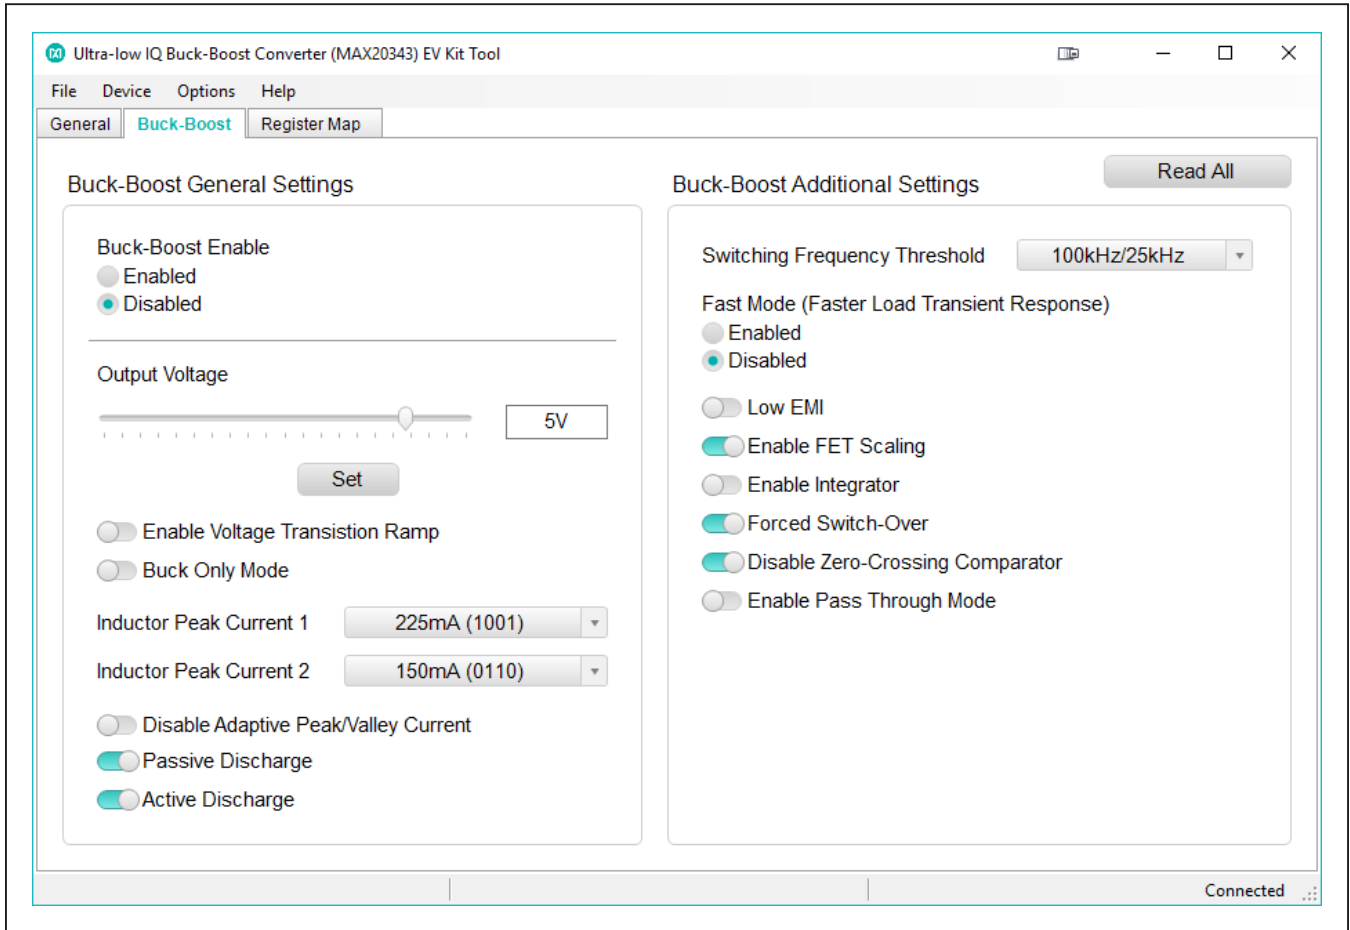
Ultra-low IQ Buck-Boost Converter (MAX20343) EV Kit Tool

File Device Options Help

General Buck-Boost Register Map

Buck-Boost General Settings

Buck-Boost Enable
Enabled
Disabled

Output Voltage
5V
Set

Enable Voltage Transistion Ramp
Buck Only Mode

Inductor Peak Current 1 225mA (1001)
Inductor Peak Current 2 150mA (0110)

Disable Adaptive Peak/Valley Current
Passive Discharge
Active Discharge

Buck-Boost Additional Settings

Read All

Switching Frequency Threshold 100kHz/25kHz

Fast Mode (Faster Load Transient Response)
Enabled
Disabled

Low EMI
Enable FET Scaling
Enable Integrator
Forced Switch-Over
Disable Zero-Crossing Comparator
Enable Pass Through Mode

Connected